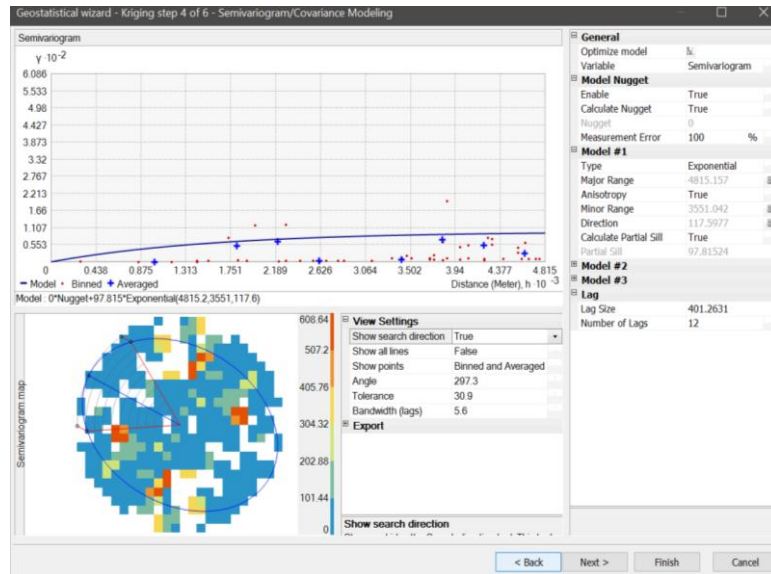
Geostatistical wizard - Kriging step 4 of 6 - Semivariogram/Covariance Modeling

Semivariogram

$\gamma \cdot 10^{-2}$

6.086
5.533
4.98
4.427
3.873
3.32
2.767
2.213
1.66
1.107
0.553
0

0.438 0.875 1.313 1.751 2.189 2.626 3.064 3.502 3.94 4.377 4.815

Model • Binned + Averaged

Distance (Meter), h $\cdot 10^{-3}$

Model : 0*Nugget+97.815*Exponential(4815.2,3551,117.6)

Semivariogram map

608.64
507.2
405.76
304.32
202.88
101.44
0

View Settings

| | |
|---|---|
| Show search direction | True |
| Show all lines | False |
| Show points | Binned and Averaged |
| Angle | 297.3 |
| Tolerance | 30.9 |
| Bandwidth (lags) | 5.6 |

Export

Show search direction

General

| | |
|---|---|
| Optimize model | |
| Variable | Semivariogram |

Model Nugget

| | |
|---|---|
| Enable | True |
| Calculate Nugget | True |
| Nugget | 0 |
| Measurement Error | 100 % |

Model #1

| | |
|---|---|
| Type | Exponential |
| Major Range | 4815.157 |
| Anisotropy | True |
| Minor Range | 3551.042 |
| Direction | 117.5977 |
| Calculate Partial Sill | True |
| Partial Sill | 97.81524 |

Model #2

Model #3

Lag

| | |
|---|---|
| Lag Size | 401.2631 |
| Number of Lags | 12 |

< Back
Next >
Finish
Cancel